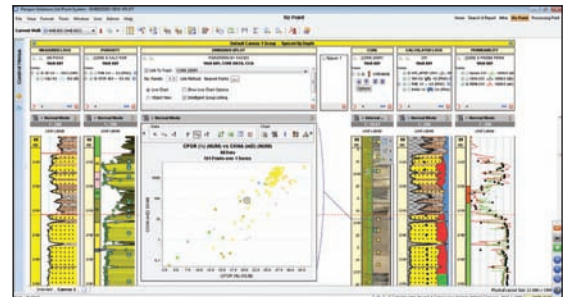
My Point

Home  Search in Report  Help  My Point  Processing Pad

Default Canvas 1 Group   Specify by Depth

RESISTIVITY  POROSITY  CORE  CALCULATED LOGS  PERMEABILITY

Normal Mode  Normal Mode  Normal Mode  Normal Mode  Normal Mode  Normal Mode

CPOR (%) (NUM) vs CRHA (mD) (NUM)

Grid Lines  Show Line Chart Options  Object View  Intelligent Group Linking

Canvas 1